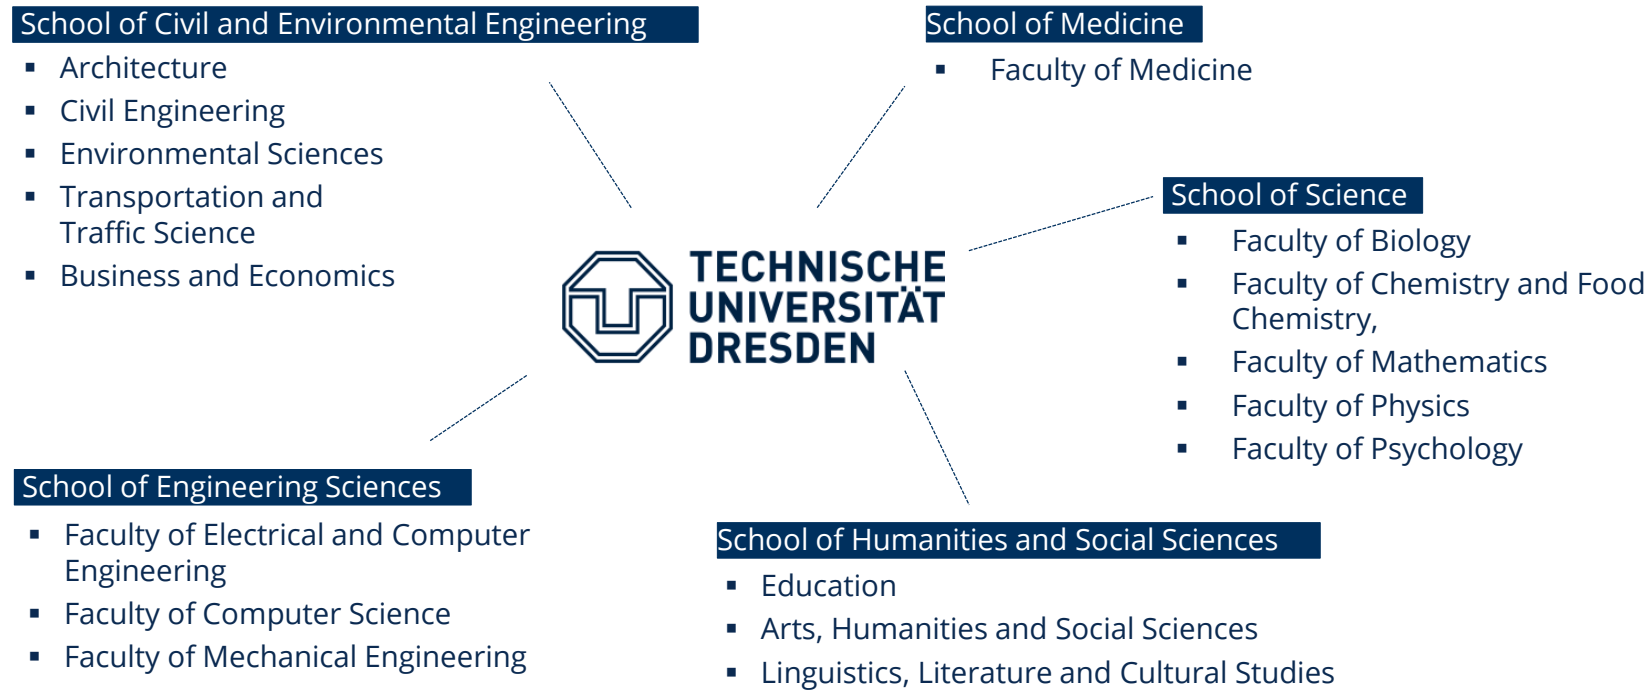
School of Civil and Environmental Engineering

- Architecture
- Civil Engineering
- Environmental Sciences
- Transportation and Traffic Science
- Business and Economics

School of Medicine

- Faculty of Medicine

TECHNISCHE UNIVERSITÄT DRESDEN

School of Science

- Faculty of Biology
- Faculty of Chemistry and Food Chemistry,
- Faculty of Mathematics
- Faculty of Physics
- Faculty of Psychology

School of Engineering Sciences

- Faculty of Electrical and Computer Engineering
- Faculty of Computer Science
- Faculty of Mechanical Engineering

School of Humanities and Social Sciences

- Education
- Arts, Humanities and Social Sciences
- Linguistics, Literature and Cultural Studies